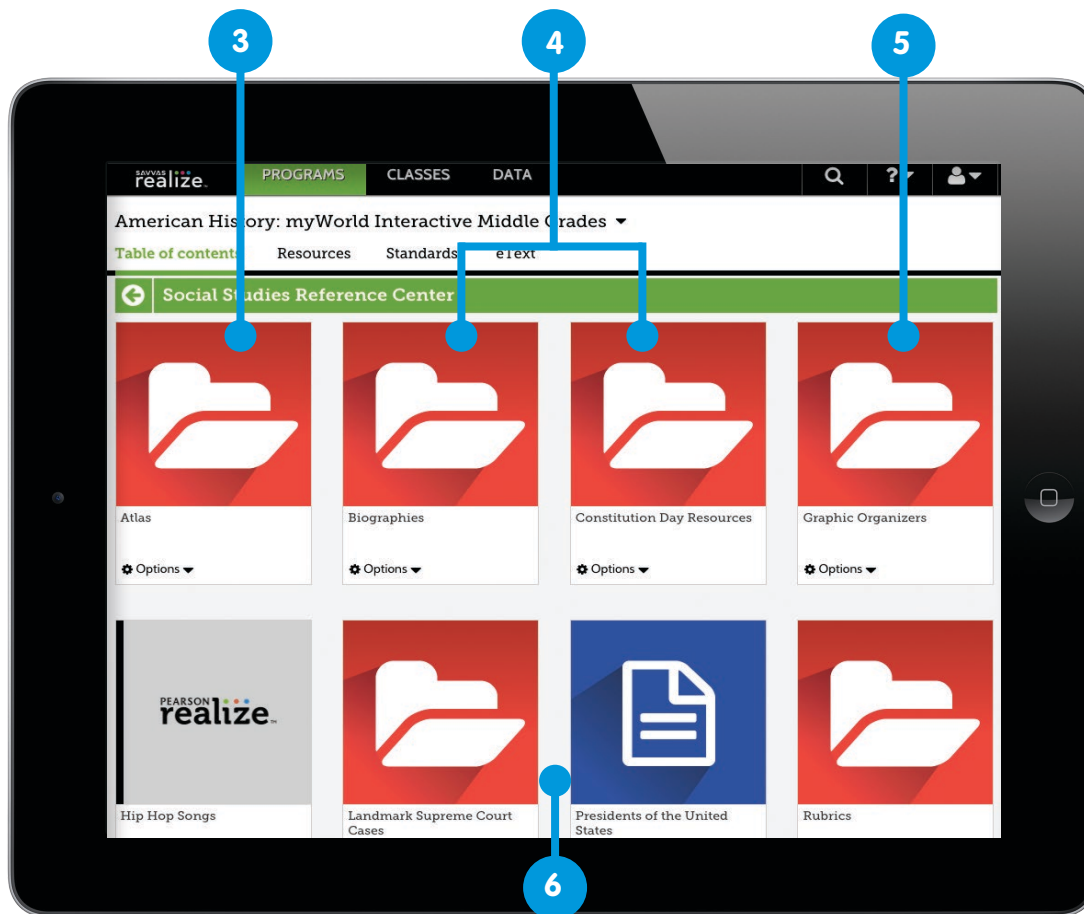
3

4

5

SAVVAS realize.

PROGRAMS

CLASSES

DATA

American History: myWorld Interactive Middle Grades

Table of contents

Resources

Standards

eText

Social Studies Reference Center

Atlas

Options

Biographies

Options

Constitution Day Resources

Options

Graphic Organizers

Options

PEARSON realize.

Hip Hop Songs

Landmark Supreme Court Cases

Presidents of the United States

Rubrics

6